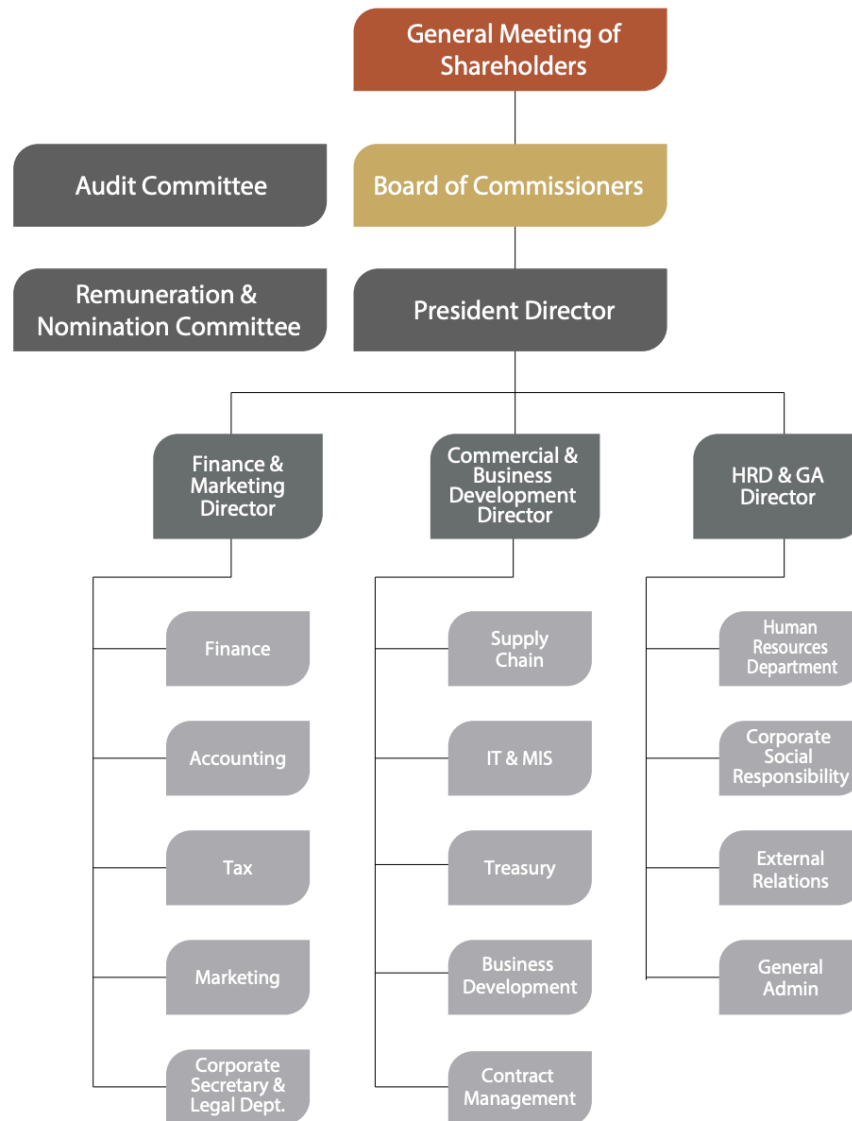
General Meeting of Shareholders

Audit Committee

Board of Commissioners

Remuneration & Nomination Committee

President Director

Finance & Marketing Director

Commercial & Business Development Director

HRD & GA Director

Finance

Accounting

Tax

Marketing

Corporate Secretary & Legal Dept.

Supply Chain

IT & MIS

Treasury

Business Development

Contract Management

Human Resources Department

Corporate Social Responsibility

External Relations

General Admin